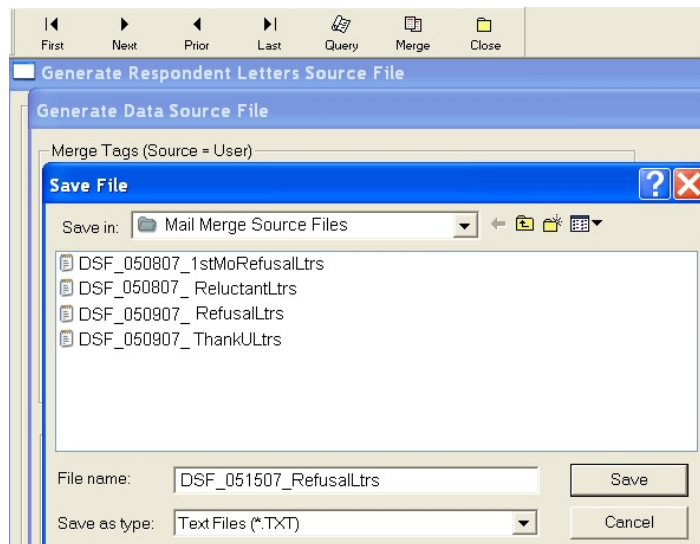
First Next Prior Last Query Merge Close

Generate Respondent Letters Source File

Generate Data Source File

Merge Tags (Source = User)

Save File

Save in: Mail Merge Source Files

DSF_050807_1stMoRefusalLtrs
DSF_050807_ ReluctantLtrs
DSF_050907_ RefusalLtrs
DSF_050907_ ThankULtrs

File name: DSF_051507_RefusalLtrs

Save

Save as type: Text Files (*.TXT)

Cancel